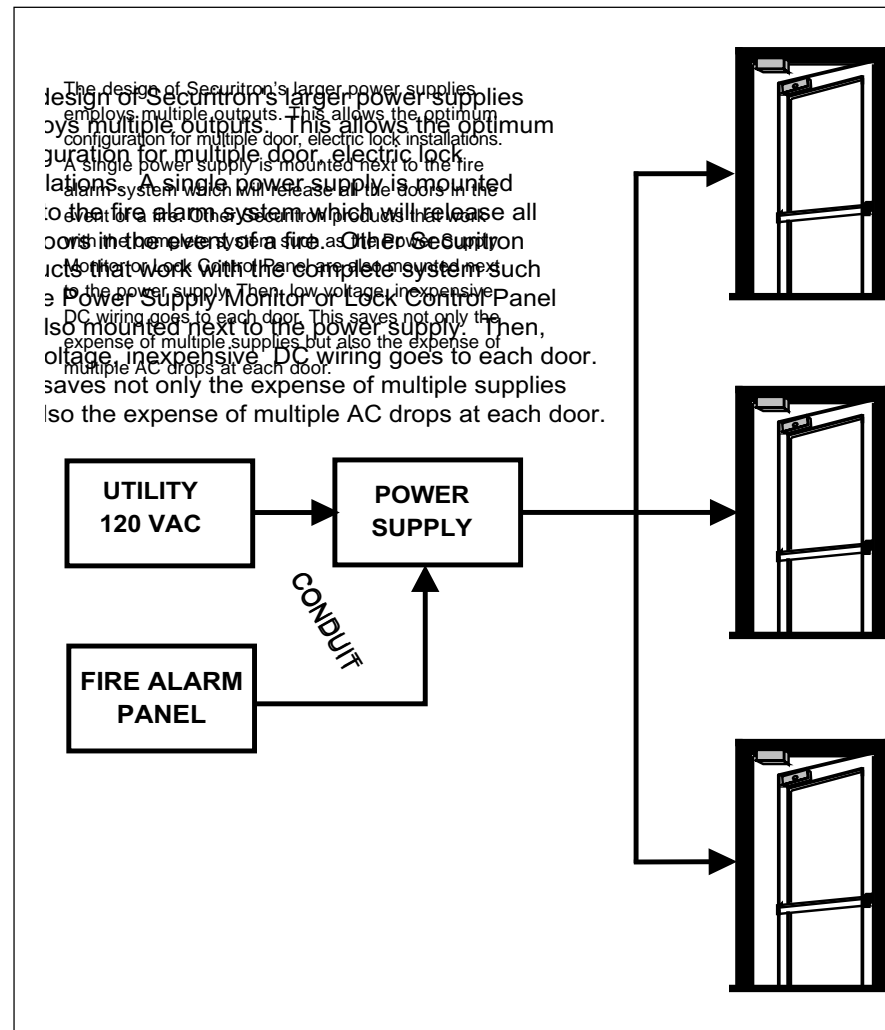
The design of Securitron's larger power supplies employs multiple outputs. This allows the optimum configuration for multiple door, electric lock installations. A single power supply is mounted next to the fire alarm system which will release all the doors in the event of a fire. Other Securitron products that work with the complete system such as the Power Supply Monitor or Lock Control Panel are also mounted next to the power supply. Then, low voltage, inexpensive DC wiring goes to each door. This saves not only the expense of multiple supplies but also the expense of multiple AC drops at each door.

esign of Securitron's larger power supplies oys multiple outputs. This allows the optimum guration for multiple door, electric lock lations. A single power supply is mounted o the fire alarm system which will release all oors in the event of a fire. Other Securitron ucts that work with the complete system such e Power Supply Monitor or Lock Control Panel lso mounted next to the power supply. Then, oltage, inexpensive DC wiring goes to each door. saves not only the expense of multiple supplies lso the expense of multiple AC drops at each door.

UTILITY 120 VAC

POWER SUPPLY

CONDUIT

FIRE ALARM PANEL